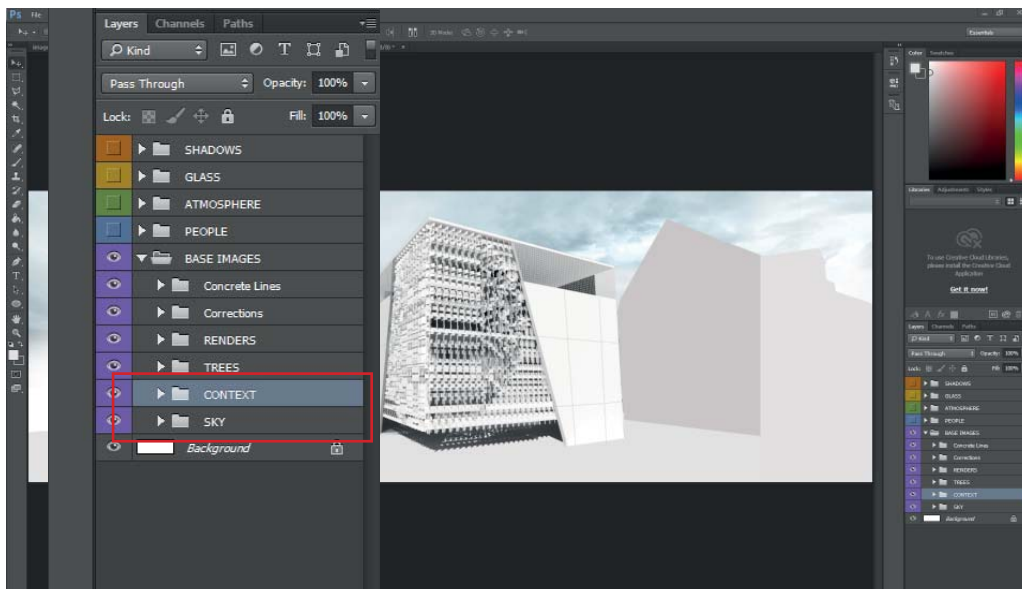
Ps File

Layers Channels Paths

Kind

T

Pass Through

Opacity: 100%

Lock:

Fill: 100%

SHADOWS

GLASS

ATMOSPHERE

PEOPLE

BASE IMAGES

Concrete Lines

Corrections

RENDERS

TREES

CONTEXT

SKY

Background

Essentials

Color Swatches

Libraries Adjustments Styles

To use Creative Cloud Libraries, please install the Creative Cloud Application

Get it now!

Layers Channels Paths

Kind

Pass Through

Opacity: 100%

Lock:

Fill: 100%

SHADOWS

GLASS

ATMOSPHERE

PEOPLE

BASE IMAGES

Concrete Lines

Corrections

RENDERS

TREES

CONTEXT

SKY

Background